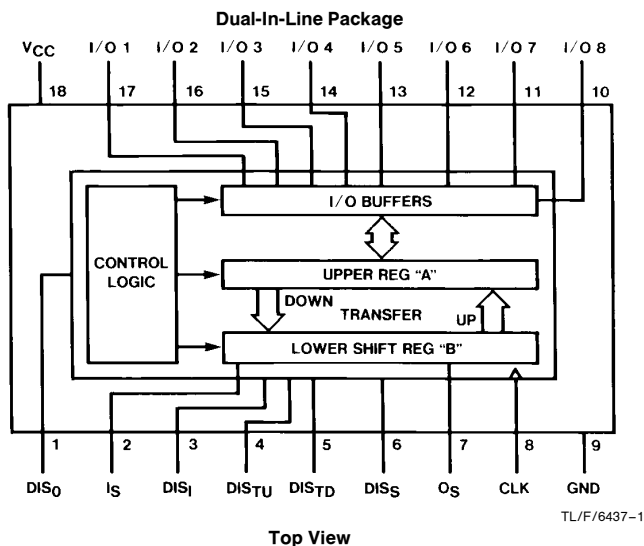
Dual-In-Line Package

$V_{CC}$ I/O 1 I/O 2 I/O 3 I/O 4 I/O 5 I/O 6 I/O 7 I/O 8

18 17 16 15 14 13 12 11 10

I/O BUFFERS

CONTROL LOGIC

UPPER REG "A"

DOWN

TRANSFER

UP

LOWER SHIFT REG "B"

1 2 3 4 5 6 7 8 9

$DIS_O$ $I_S$ $DIS_I$ $DIS_{TU}$ $DIS_{TD}$ $DIS_S$ $O_S$ CLK GND

TL/F/6437–1

Top View